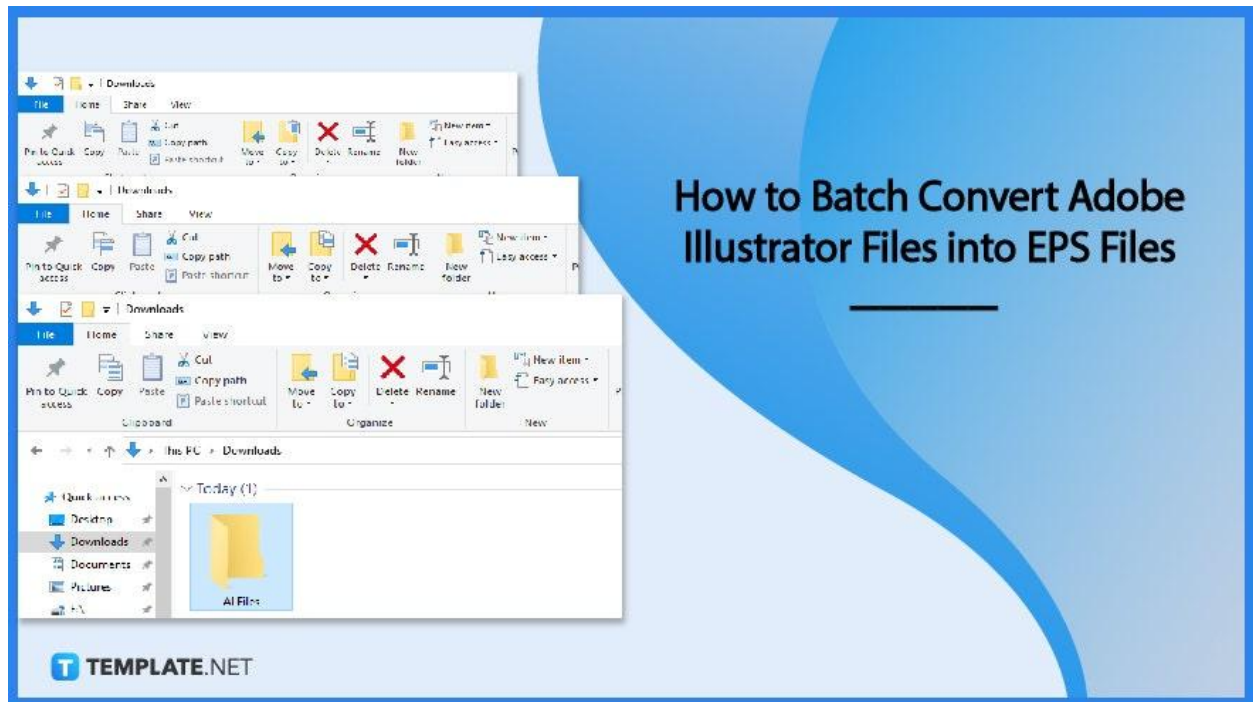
Downloads
File Home Share View
Cut
Copy path
Paste shortcut
Pin to Quick access Copy Paste
Move to Copy to Delete Rename New folder
New item
Easy access

Downloads
File Home Share View
Cut
Copy path
Paste shortcut
Pin to Quick access Copy Paste
Move to Copy to Delete Rename New folder
New item
Easy access

Downloads
File Home Share View
Pin to Quick access Copy Paste
Cut
Copy path
Paste shortcut
Clipboard
Move to Copy to Delete Rename
Organize
New folder
New item
Easy access
New

This PC > Downloads
Today (1)
Quick access
Desktop
Downloads
Documents
Pictures
AI Files

How to Batch Convert Adobe Illustrator Files into EPS Files

TEMPLATE.NET